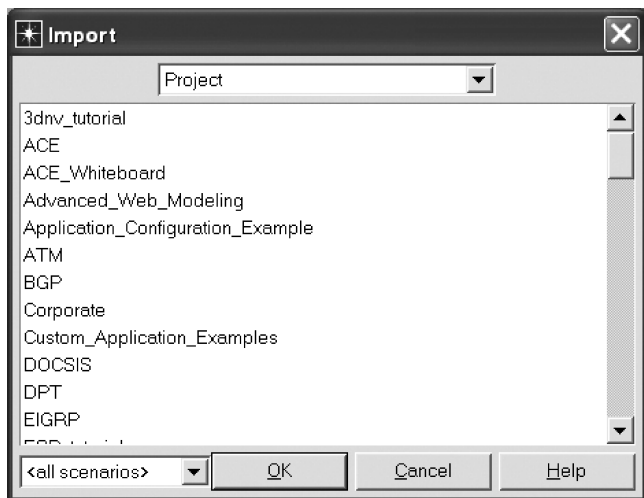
Import

Project

3dnv_tutorial
ACE
ACE_Whiteboard
Advanced_Web_Modeling
Application_Configuration_Example
ATM
BGP
Corporate
Custom_Application_Examples
DOCSIS
DPT
EIGRP
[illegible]

<all scenarios>
OK
Cancel
Help